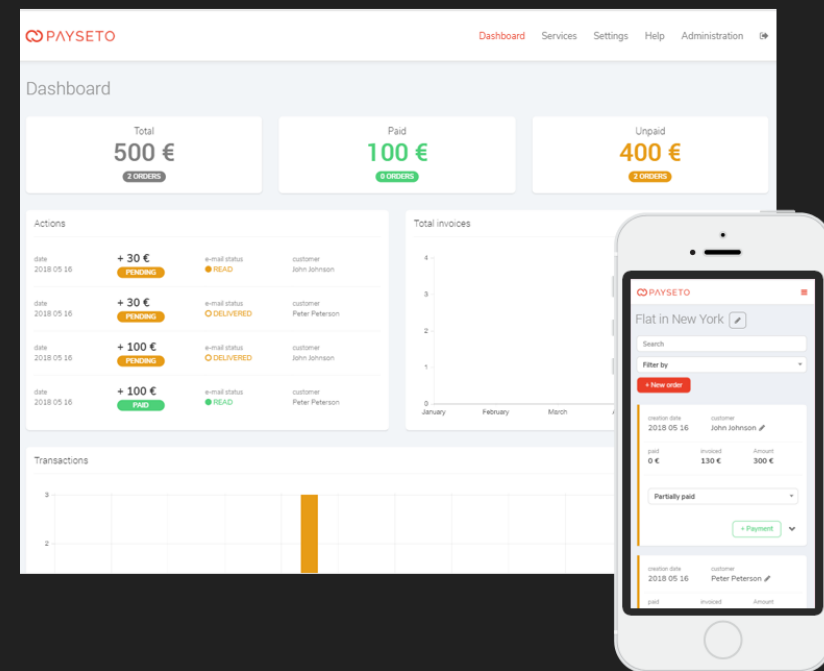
PAYSETO

Dashboard Services Settings Help Administration

Dashboard

Total
500 €
2 ORDERS

Paid
100 €
0 ORDERS

Unpaid
400 €
2 ORDERS

Actions

| date | | e-mail status | customer |
|---|---|---|---|
| 2018 05 16 | + 30 € PENDING | READ | John Johnson |
| 2018 05 16 | + 30 € PENDING | DELIVERED | Peter Peterson |
| 2018 05 16 | + 100 € PENDING | DELIVERED | John Johnson |
| 2018 05 16 | + 100 € PAID | READ | Peter Peterson |

Total invoices

4
3
2
1
0
January February March

Transactions

3
2

PAYSETO

Flat in New York

Search

Filter by

+ New order

creation date
2018 05 16
customer
John Johnson
paid
0 €
invoiced
130 €
Amount
300 €

Partially paid

+ Payment

creation date
2018 05 16
customer
Peter Peterson
paid
invoiced
Amount